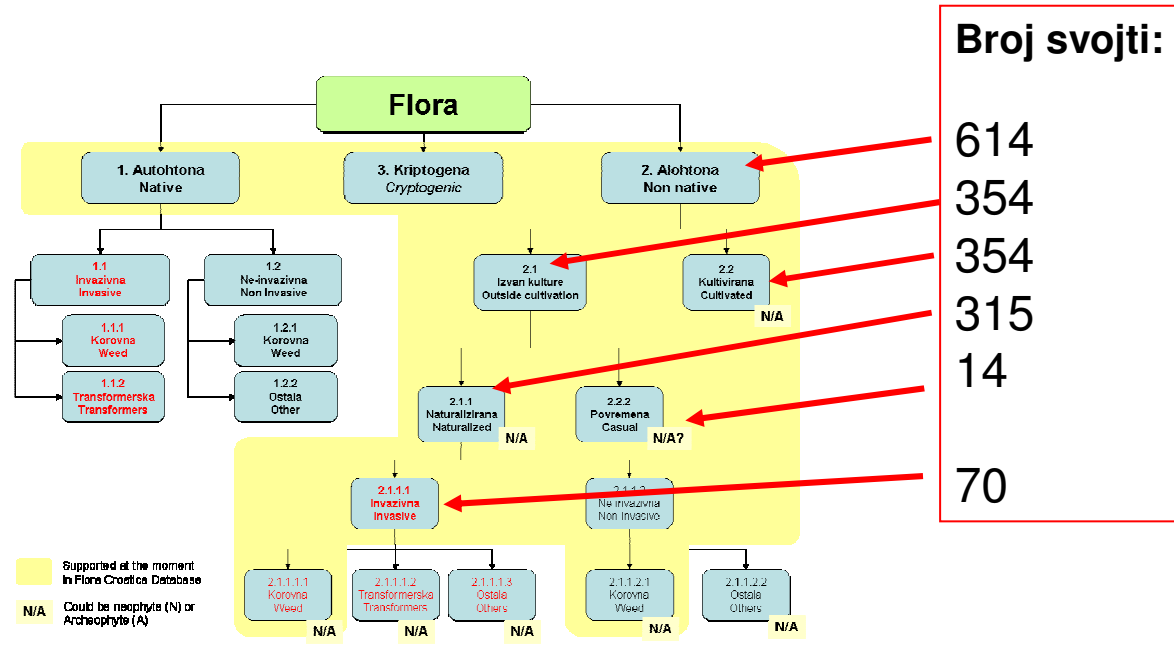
Flora

1. Autohtona
Native

3. Kriptogena
*Cryptogenic*

2. Alohtona
Non native

1.1
Invazivna
Invasive

1.2
Ne-invazivna
Non Invasive

1.1.1
Korovna
Weed

1.1.2
Transformerska
Transformers

1.2.1
Korovna
Weed

1.2.2
Ostala
Other

2.1
Izvan kulture
Outside cultivation

2.2
Kultivirana
Cultivated

N/A

2.1.1
Naturalizirana
Naturalized

N/A

2.2.2
Povremena
Casual

N/A?

2.1.1.1
Invazivna
Invasive

2.1.1.2
Ne invazivna
Non Invasive

2.1.1.1.1
Korovna
Weed

N/A

2.1.1.1.2
Transformerska
Transformers

N/A

2.1.1.1.3
Ostala
Others

N/A

2.1.1.2.1
Korovna
Weed

N/A

2.1.1.2.2
Ostala
Others

N/A

Supported at the moment in Flora Croatica Database

N/A Could be neophyte (N) or Archeophyte (A)

Broj svojti:

614
354
354
315
14

70